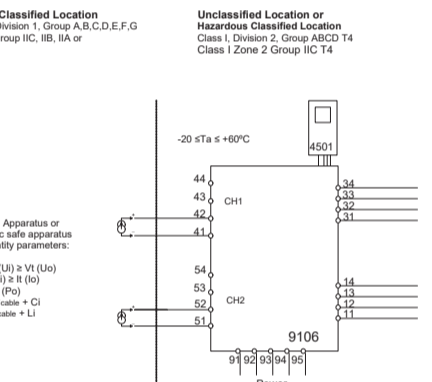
Classified Location
Division 1, Group A,B,C,D,E,F,G
Group IIC, IIB, IIA or

Unclassified Location or
Hazardous Classified Location
Class I, Division 2, Group ABCD T4
Class I Zone 2 Group IIC T4

-20 ≤Ta ≤ +60ºC

4501

44
43
42
41
CH1

34
33
32
31

Apparatus or
c safe apparatus
ity parameters:

(Ui) ≥ Vt (Uo)
i) ≥ It (Io)
(Po)
cable + Ci
cable + Li

54
53
52
51
CH2

14
13
12
11

9106

91 92 93 94 95

Power